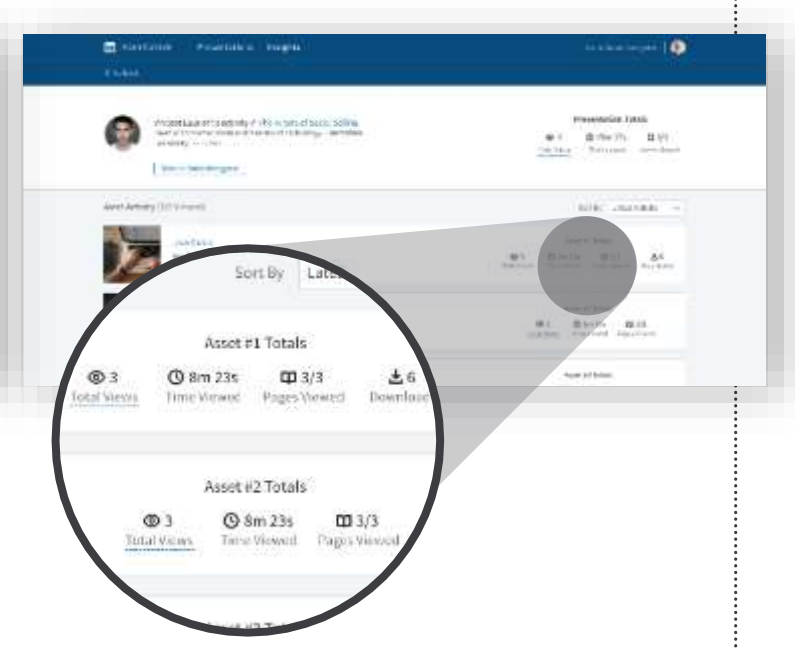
Sort By Late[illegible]

Asset #1 Totals

3 Total Views

8m 23s Time Viewed

3/3 Pages Viewed

6 Downloa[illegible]

Asset #2 Totals

3 Total Views

8m 23s Time Viewed

3/3 Pages Viewed

Presentation Totals

Asset Activity

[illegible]